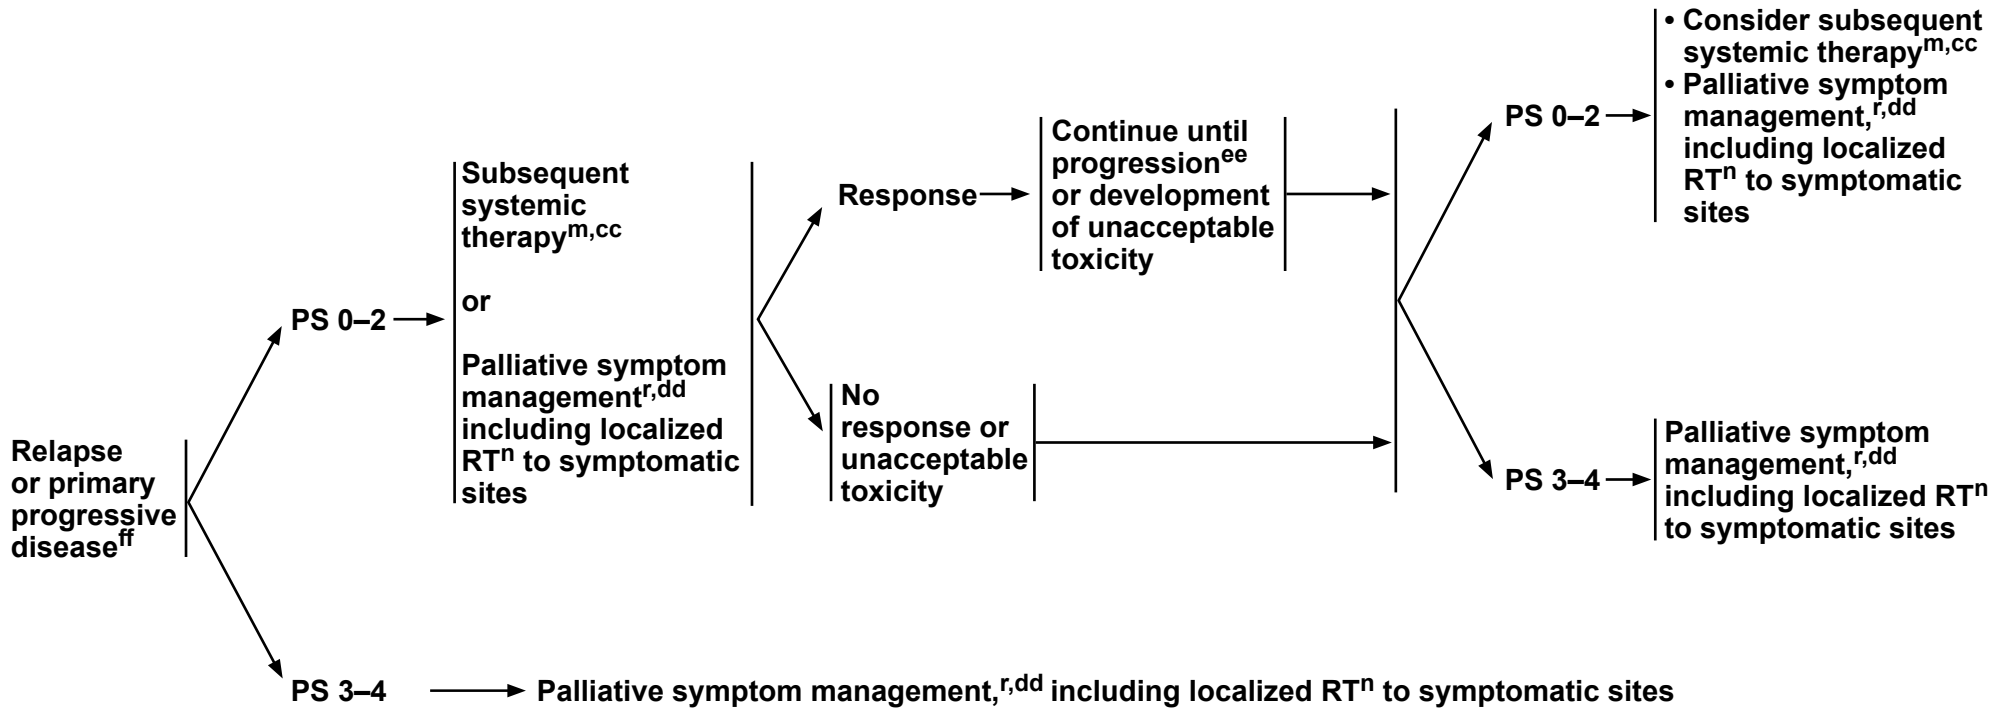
Relapse or primary progressive disease$^{ff}$

PS 0–2

Subsequent systemic therapy$^{m,cc}$

or

Palliative symptom management$^{r,dd}$ including localized RT$^{n}$ to symptomatic sites

Response

Continue until progression$^{ee}$ or development of unacceptable toxicity

No response or unacceptable toxicity

PS 0–2

• Consider subsequent systemic therapy$^{m,cc}$
• Palliative symptom management,$^{r,dd}$ including localized RT$^{n}$ to symptomatic sites

PS 3–4

Palliative symptom management,$^{r,dd}$ including localized RT$^{n}$ to symptomatic sites

PS 3–4

Palliative symptom management,$^{r,dd}$ including localized RT$^{n}$ to symptomatic sites